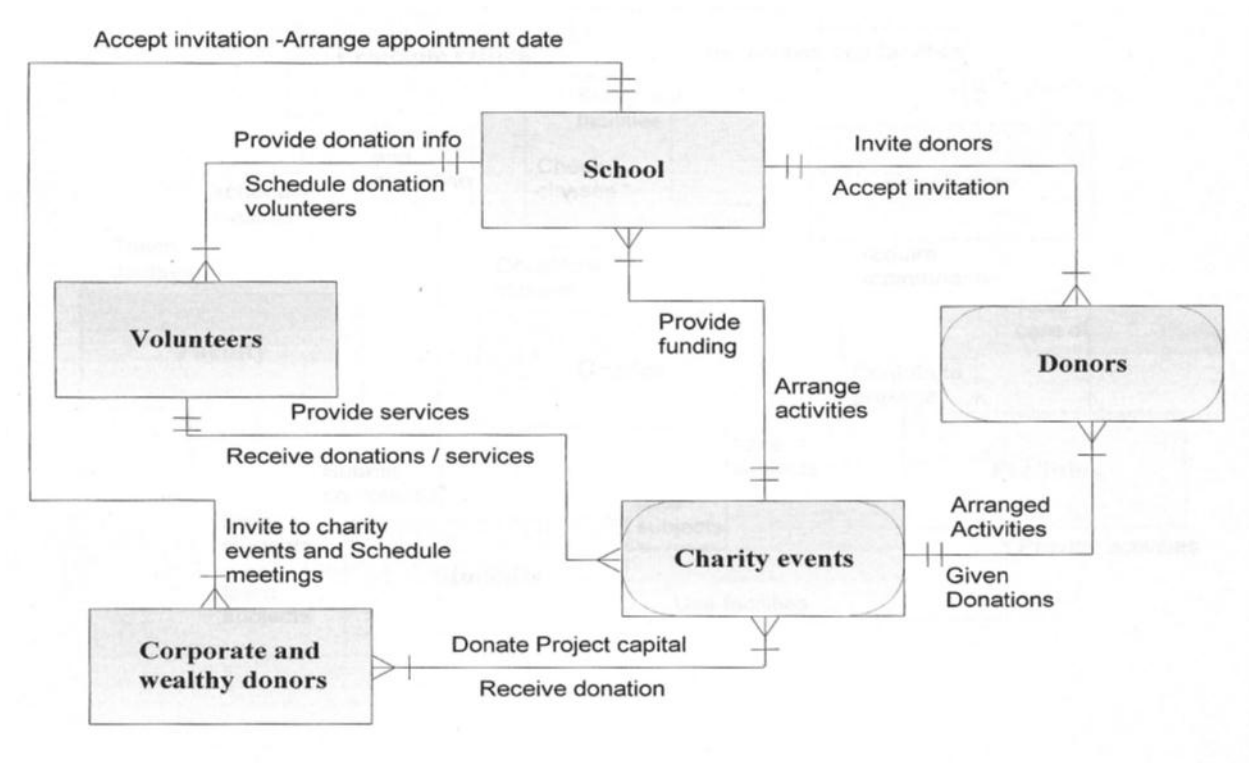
Accept invitation -Arrange appointment date

Provide donation info

School

Invite donors

Accept invitation

Schedule donation volunteers

Volunteers

Provide funding

Donors

Arrange activities

Provide services

Receive donations / services

Invite to charity events and Schedule meetings

Charity events

Arranged Activities

Given Donations

Corporate and wealthy donors

Donate Project capital

Receive donation